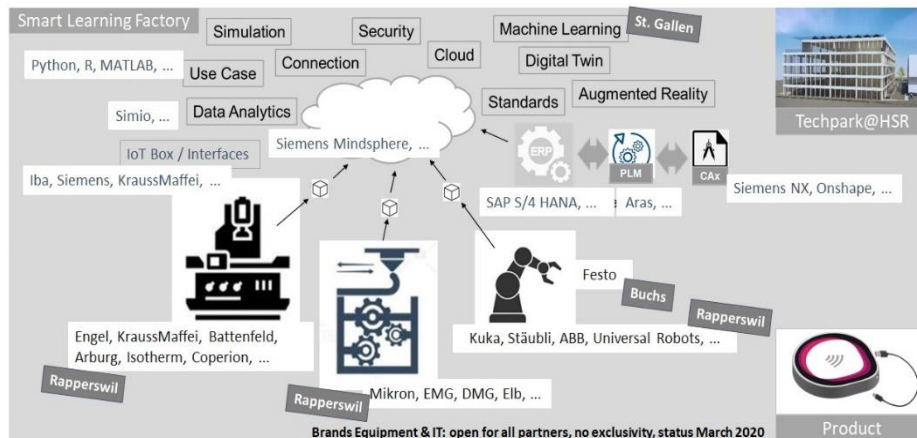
Smart Learning Factory

Simulation

Security

Machine Learning

St. Gallen

Python, R, MATLAB, ...

Use Case

Connection

Cloud

Digital Twin

Standards

Augmented Reality

Simio, ...

Data Analytics

Techpark@HSR

Siemens Mindsphere, ...

IoT Box / Interfaces

ERP

PLM

CAx

Iba, Siemens, KraussMaffei, ...

SAP S/4 HANA, ...

Aras, ...

Siemens NX, Onshape, ...

Festo

Buchs

Rapperswil

Engel, KraussMaffei, Battenfeld, Arburg, Isotherm, Coperion, ...

Kuka, Stäubli, ABB, Universal Robots, ...

Rapperswil

Rapperswil

Mikron, EMG, DMG, Elb, ...

Brands Equipment & IT: open for all partners, no exclusivity, status March 2020

Product